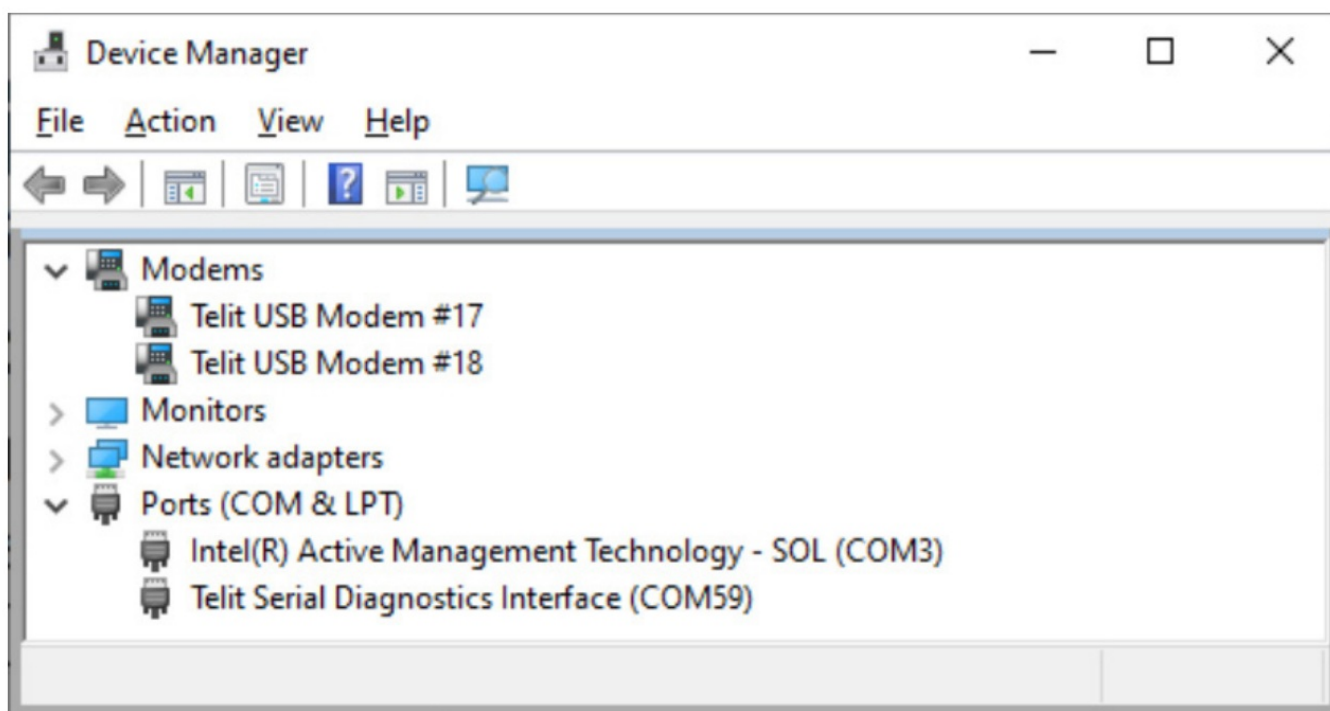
Device Manager

File Action View Help

Modems
Telit USB Modem #17
Telit USB Modem #18
Monitors
Network adapters
Ports (COM & LPT)
Intel(R) Active Management Technology - SOL (COM3)
Telit Serial Diagnostics Interface (COM59)